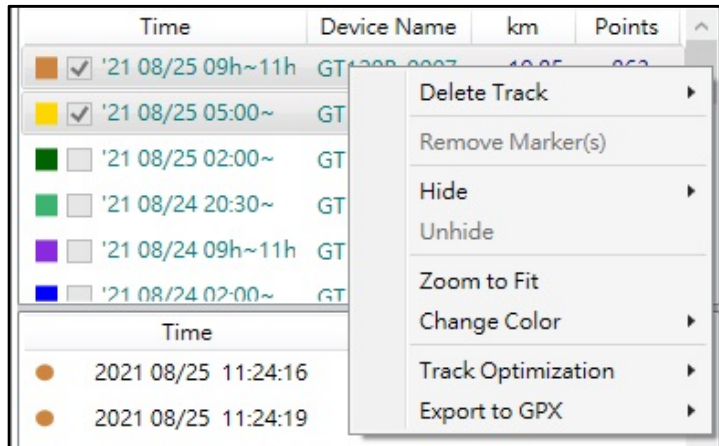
| Time | Device Name | km | Points |
|---|---|---|---|
| '21 08/25 09h~11h | GT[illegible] | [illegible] | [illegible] |
| '21 08/25 05:00~ | GT | | |
| '21 08/25 02:00~ | GT | | |
| '21 08/24 20:30~ | GT | | |
| '21 08/24 09h~11h | GT | | |
| '21 08/24 02:00~ | GT | | |

Delete Track
Remove Marker(s)
Hide
Unhide
Zoom to Fit
Change Color
Track Optimization
Export to GPX

Time
2021 08/25 11:24:16
2021 08/25 11:24:19